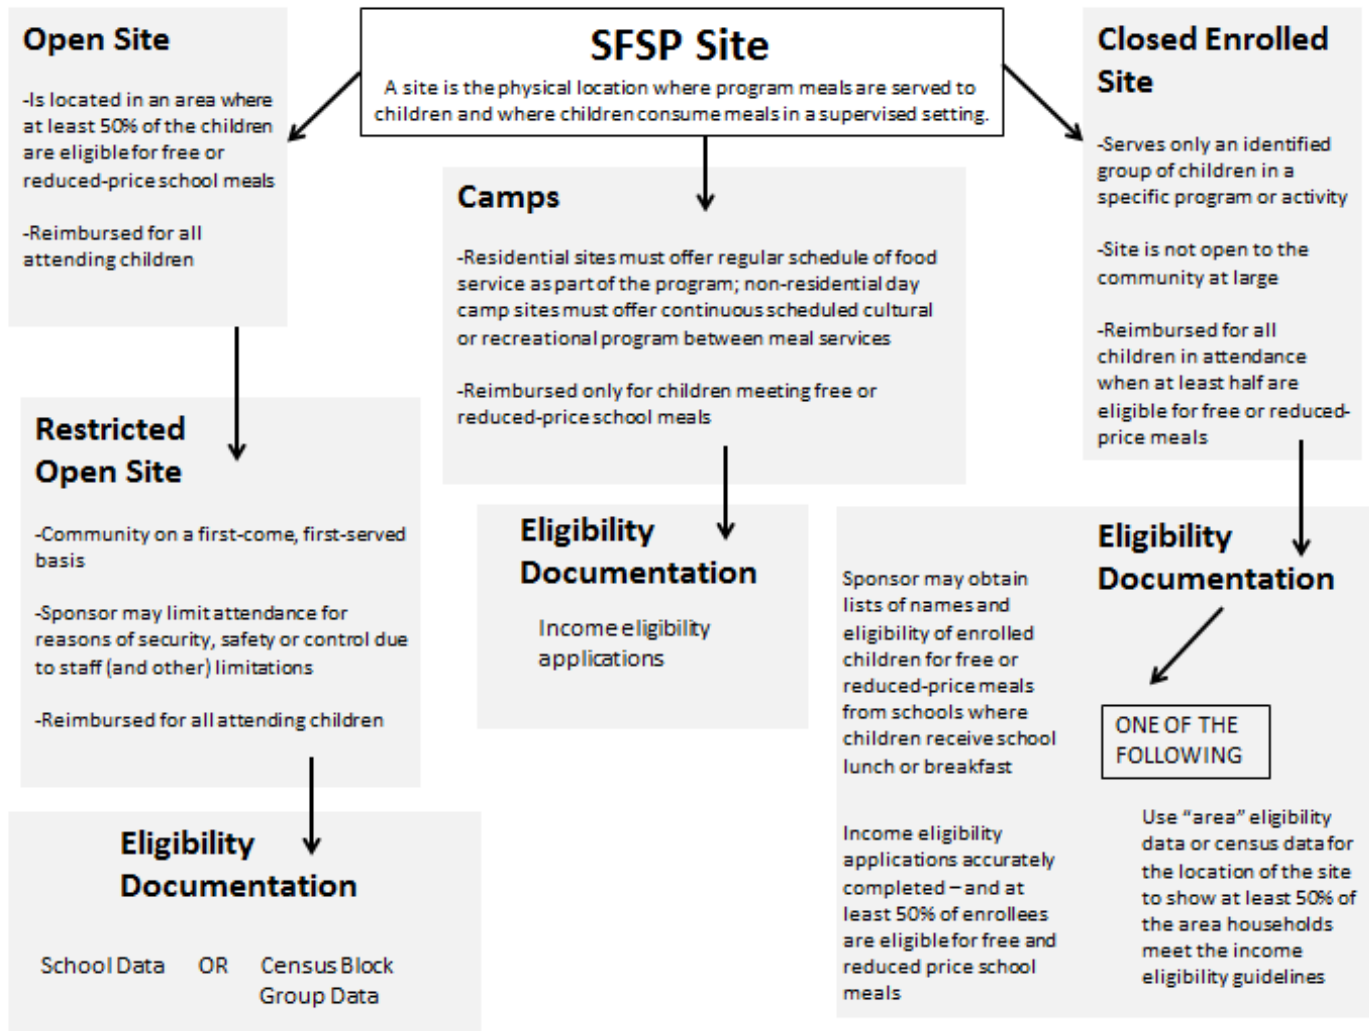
SFSP Site

A site is the physical location where program meals are served to children and where children consume meals in a supervised setting.

Open Site

-Is located in an area where at least 50% of the children are eligible for free or reduced-price school meals

-Reimbursed for all attending children

Restricted Open Site

-Community on a first-come, first-served basis

-Sponsor may limit attendance for reasons of security, safety or control due to staff (and other) limitations

-Reimbursed for all attending children

Eligibility Documentation

School Data OR Census Block Group Data

Camps

-Residential sites must offer regular schedule of food service as part of the program; non-residential day camp sites must offer continuous scheduled cultural or recreational program between meal services

-Reimbursed only for children meeting free or reduced-price school meals

Eligibility Documentation

Income eligibility applications

Closed Enrolled Site

-Serves only an identified group of children in a specific program or activity

-Site is not open to the community at large

-Reimbursed for all children in attendance when at least half are eligible for free or reduced-price meals

Eligibility Documentation

ONE OF THE FOLLOWING

Sponsor may obtain lists of names and eligibility of enrolled children for free or reduced-price meals from schools where children receive school lunch or breakfast

Income eligibility applications accurately completed – and at least 50% of enrollees are eligible for free and reduced price school meals

Use “area” eligibility data or census data for the location of the site to show at least 50% of the area households meet the income eligibility guidelines